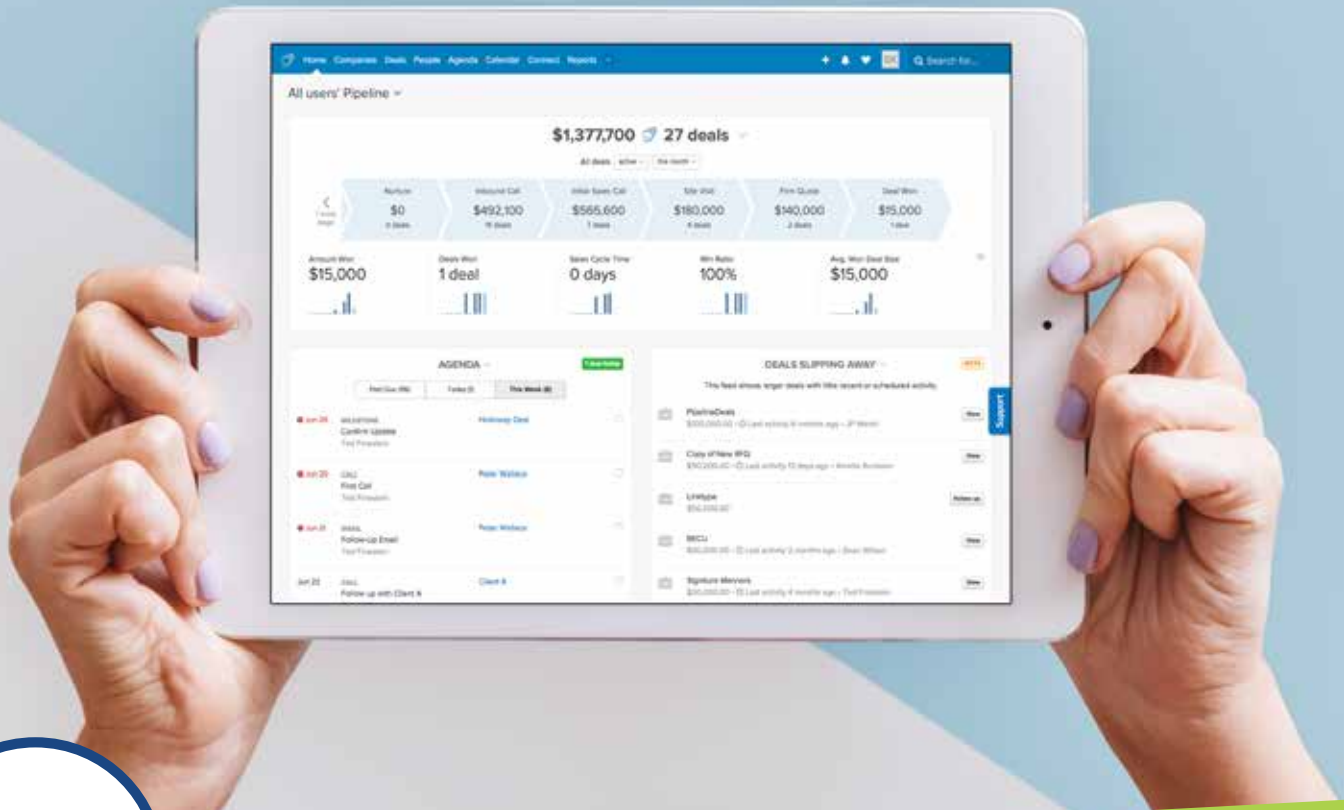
Home Companies Deals People Agenda Calendar Connect Reports

Search for...

All users' Pipeline

$1,377,700 27 deals

All deals active this month

| Nurture | Inbound Call | Initial Sales Call | Site Visit | Firm Quote | Deal Won |
|---|---|---|---|---|---|
| $0 | $492,100 | $565,600 | $180,000 | $140,000 | $15,000 |
| 0 deals | 11 deals | 7 deals | 4 deals | 2 deals | 1 deal |

| Amount Won | Deals Won | Sales Cycle Time | Win Ratio | Avg. Won Deal Size |
|---|---|---|---|---|
| $15,000 | 1 deal | 0 days | 100% | $15,000 |

AGENDA

Past Due Today This Week

Jun 24 MILESTONE Confirm Update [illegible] Holloway Deal

Jun 20 CALL First Call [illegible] Peter Wallace

Jun 21 EMAIL Follow-Up Email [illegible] Peter Wallace

Jun 22 CALL Follow up with Client A Client A

DEALS SLIPPING AWAY

This feed shows larger deals with little recent or scheduled activity.

PipelineDeals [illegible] View

Copy of New RFQ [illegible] View

Linotype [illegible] Follow up

BECU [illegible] View

Signature Movers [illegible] View

Support